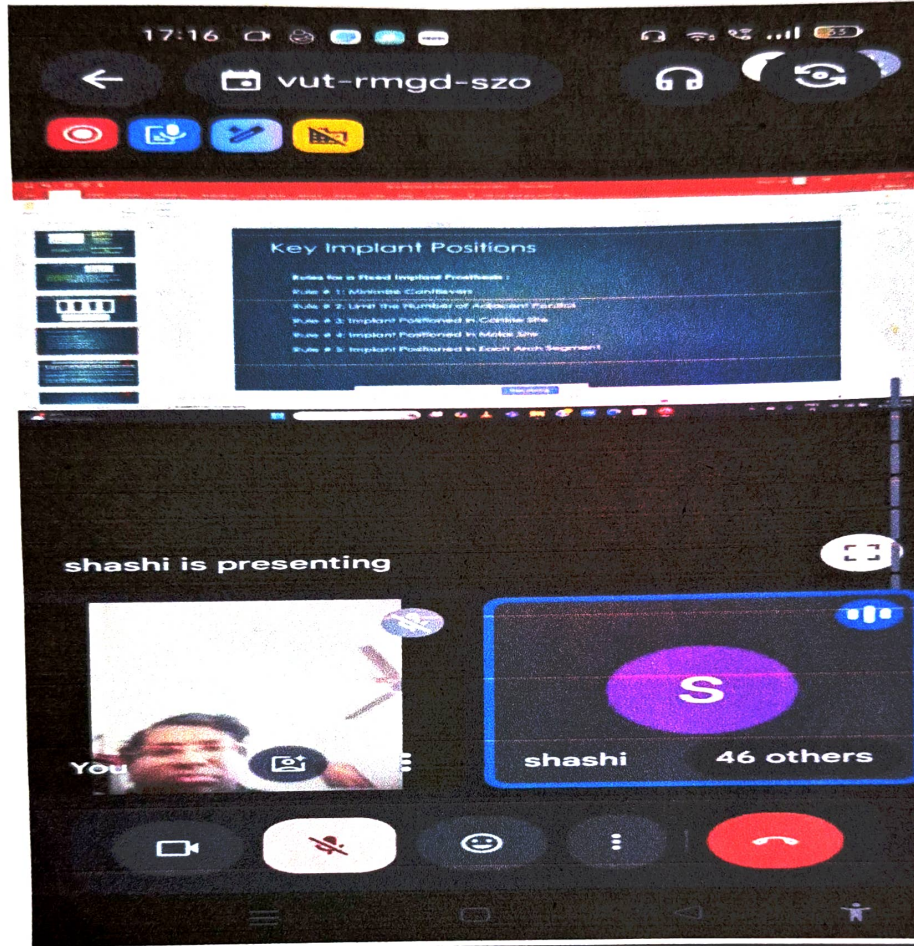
17:16

vut-rmgd-szo

Key Implant Positions

Rules for a Fixed Implant Prosthesis :

Rule # 1: Minimize Cantilevers

Rule # 2: Limit the Number of Adjacent Pontics

Rule # 3: Implant Positioned in Canine Site

Rule # 4: Implant Positioned in Molar Site

Rule # 5: Implant Positioned in Each Arch Segment

shashi is presenting

You

S

shashi

46 others